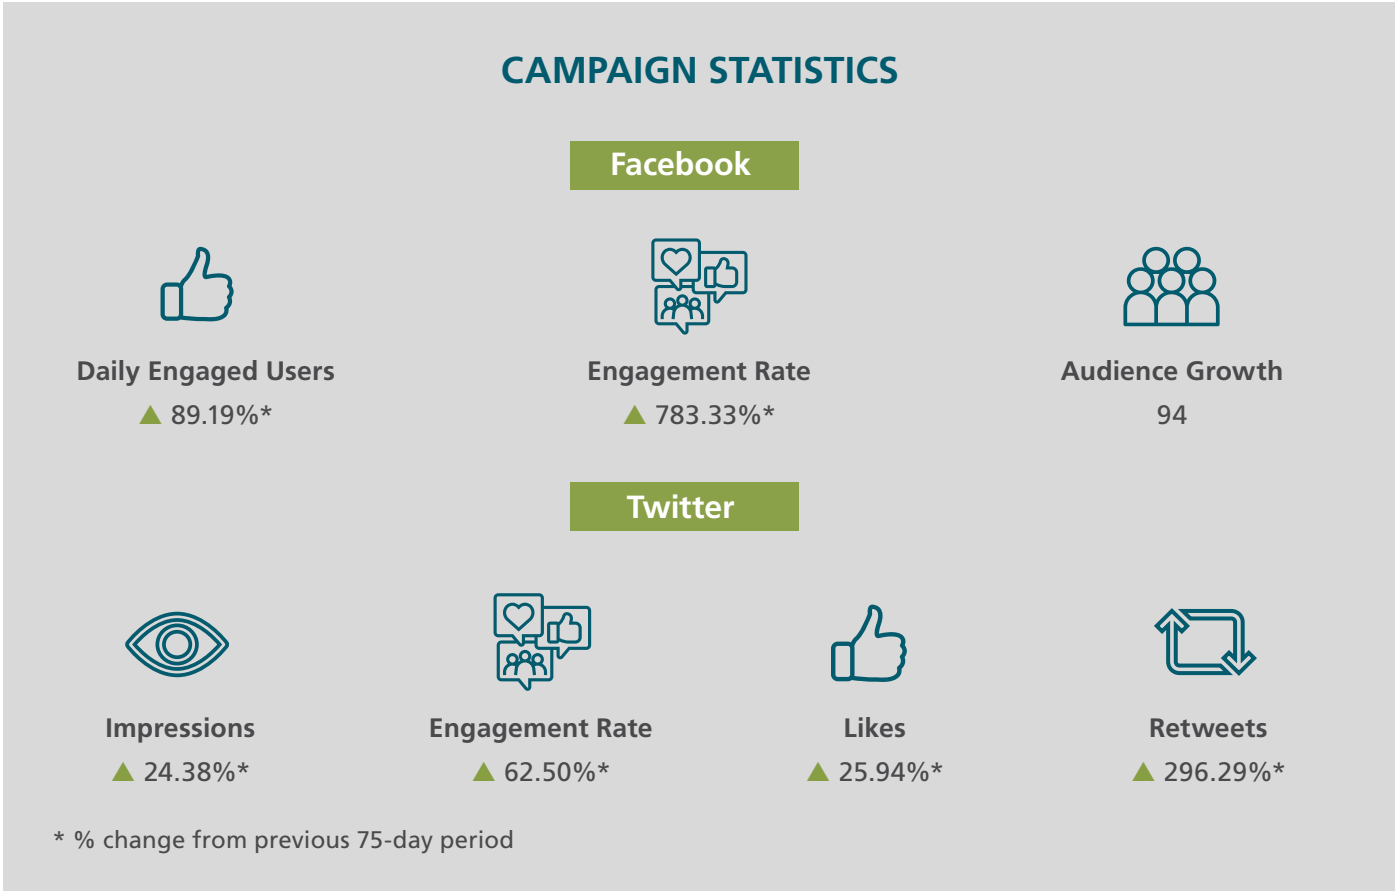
CAMPAIGN STATISTICS

Facebook

Daily Engaged Users
▲ 89.19%*

Engagement Rate
▲ 783.33%*

Audience Growth
94

Twitter

Impressions
▲ 24.38%*

Engagement Rate
▲ 62.50%*

Likes
▲ 25.94%*

Retweets
▲ 296.29%*

* % change from previous 75-day period